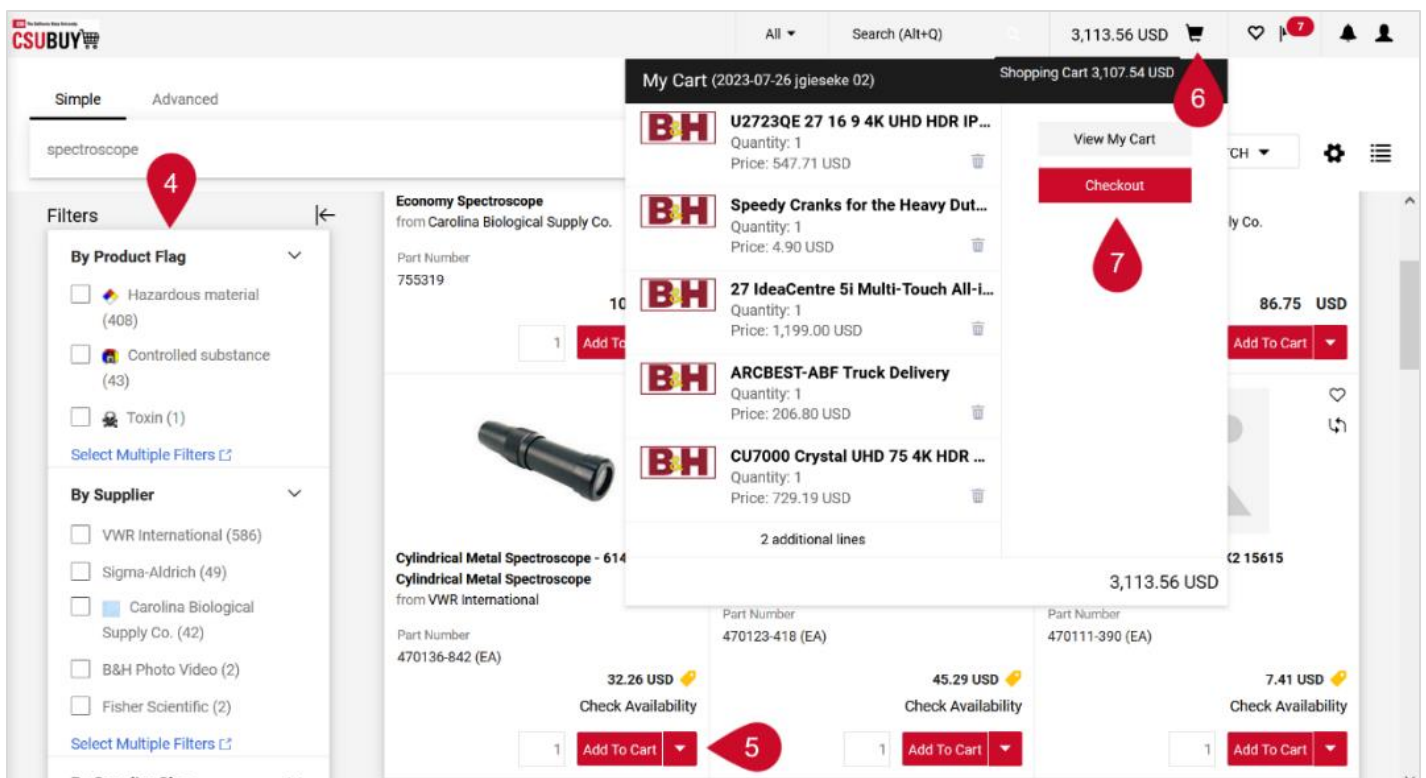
CSUBUY

All ▾ Search (Alt+Q) 3,113.56 USD 7

Shopping Cart 3,107.54 USD

6

Simple Advanced

spectroscope

4

Filters

By Product Flag

Hazardous material (408)

Controlled substance (43)

Toxin (1)

Select Multiple Filters

By Supplier

VWR International (586)

Sigma-Aldrich (49)

Carolina Biological Supply Co. (42)

B&H Photo Video (2)

Fisher Scientific (2)

Select Multiple Filters

Economy Spectroscope
from Carolina Biological Supply Co.

Part Number
755319

10

1 Add To

My Cart (2023-07-26 jgieseke 02)

B&H U2723QE 27 16 9 4K UHD HDR IP...
Quantity: 1
Price: 547.71 USD

B&H Speedy Cranks for the Heavy Dut...
Quantity: 1
Price: 4.90 USD

B&H 27 IdeaCentre 5i Multi-Touch All-i...
Quantity: 1
Price: 1,199.00 USD

B&H ARCBEST-ABF Truck Delivery
Quantity: 1
Price: 206.80 USD

B&H CU7000 Crystal UHD 75 4K HDR ...
Quantity: 1
Price: 729.19 USD

2 additional lines

3,113.56 USD

View My Cart

Checkout

7

CH ▾

ly Co.

86.75 USD

Add To Cart

Cylindrical Metal Spectroscope - 614
Cylindrical Metal Spectroscope
from VWR International

Part Number
470136-842 (EA)

32.26 USD
Check Availability

1 Add To Cart

5

Part Number
470123-418 (EA)

45.29 USD
Check Availability

1 Add To Cart

K2 15615

Part Number
470111-390 (EA)

7.41 USD
Check Availability

1 Add To Cart